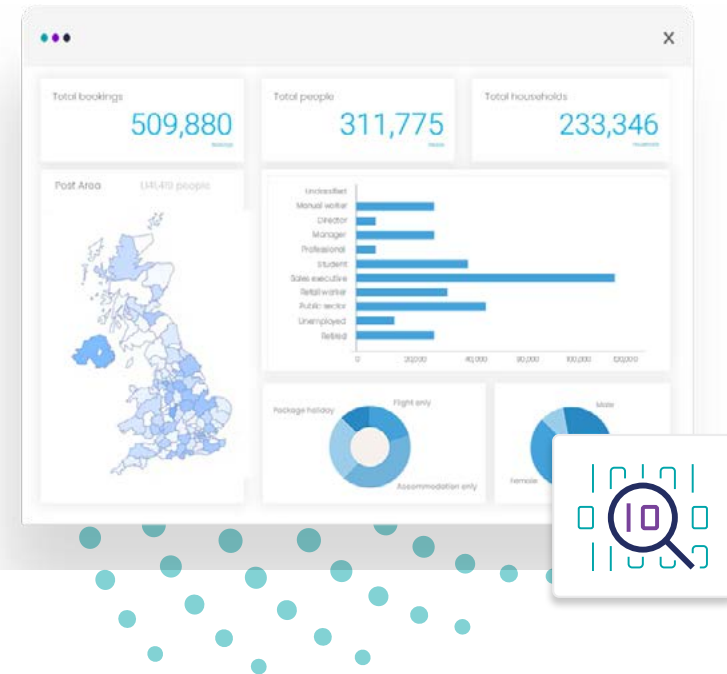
×

Total bookings
509,880
bookings

Total people
311,775
people

Total households
233,346
households

Post Area 1,141,419 people

Unclassified
Manual worker
Director
Manager
Professional
Student
Sales executive
Retail worker
Public sector
Unemployed
Retired

0 20,000 40,000 60,000 80,000 100,000 120,000

Package holiday
Flight only
Accommodation only

Male
Female

10